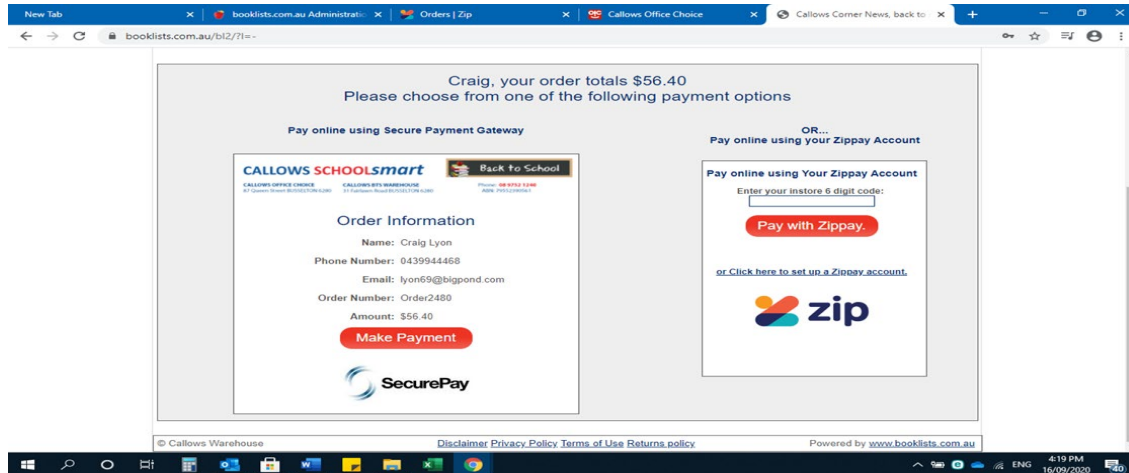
New Tab | booklists.com.au Administratio | Orders | Zip | Callows Office Choice | Callows Corner News, back to

booklists.com.au/bl2/?l=-

Craig, your order totals $56.40
Please choose from one of the following payment options

Pay online using Secure Payment Gateway

OR...
Pay online using your Zippay Account

CALLOWS SCHOOLsmart
Back to School
CALLOWS OFFICE CHOICE
67 Queen Street BUSSELTON 6280
CALLOWS BTS WAREHOUSE
31 Fairbairn Road BUSSELTON 6280
Phone: 08 9752 1240
ABN: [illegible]

Order Information
Name: Craig Lyon
Phone Number: 0439944468
Email: lyon69@bigpond.com
Order Number: Order2480
Amount: $56.40
Make Payment

SecurePay

Pay online using Your Zippay Account
Enter your instore 6 digit code:
Pay with Zippay.

or Click here to set up a Zippay account.

zip

© Callows Warehouse
Disclaimer Privacy Policy Terms of Use Returns policy
Powered by www.booklists.com.au

ENG
4:19 PM
16/09/2020
40